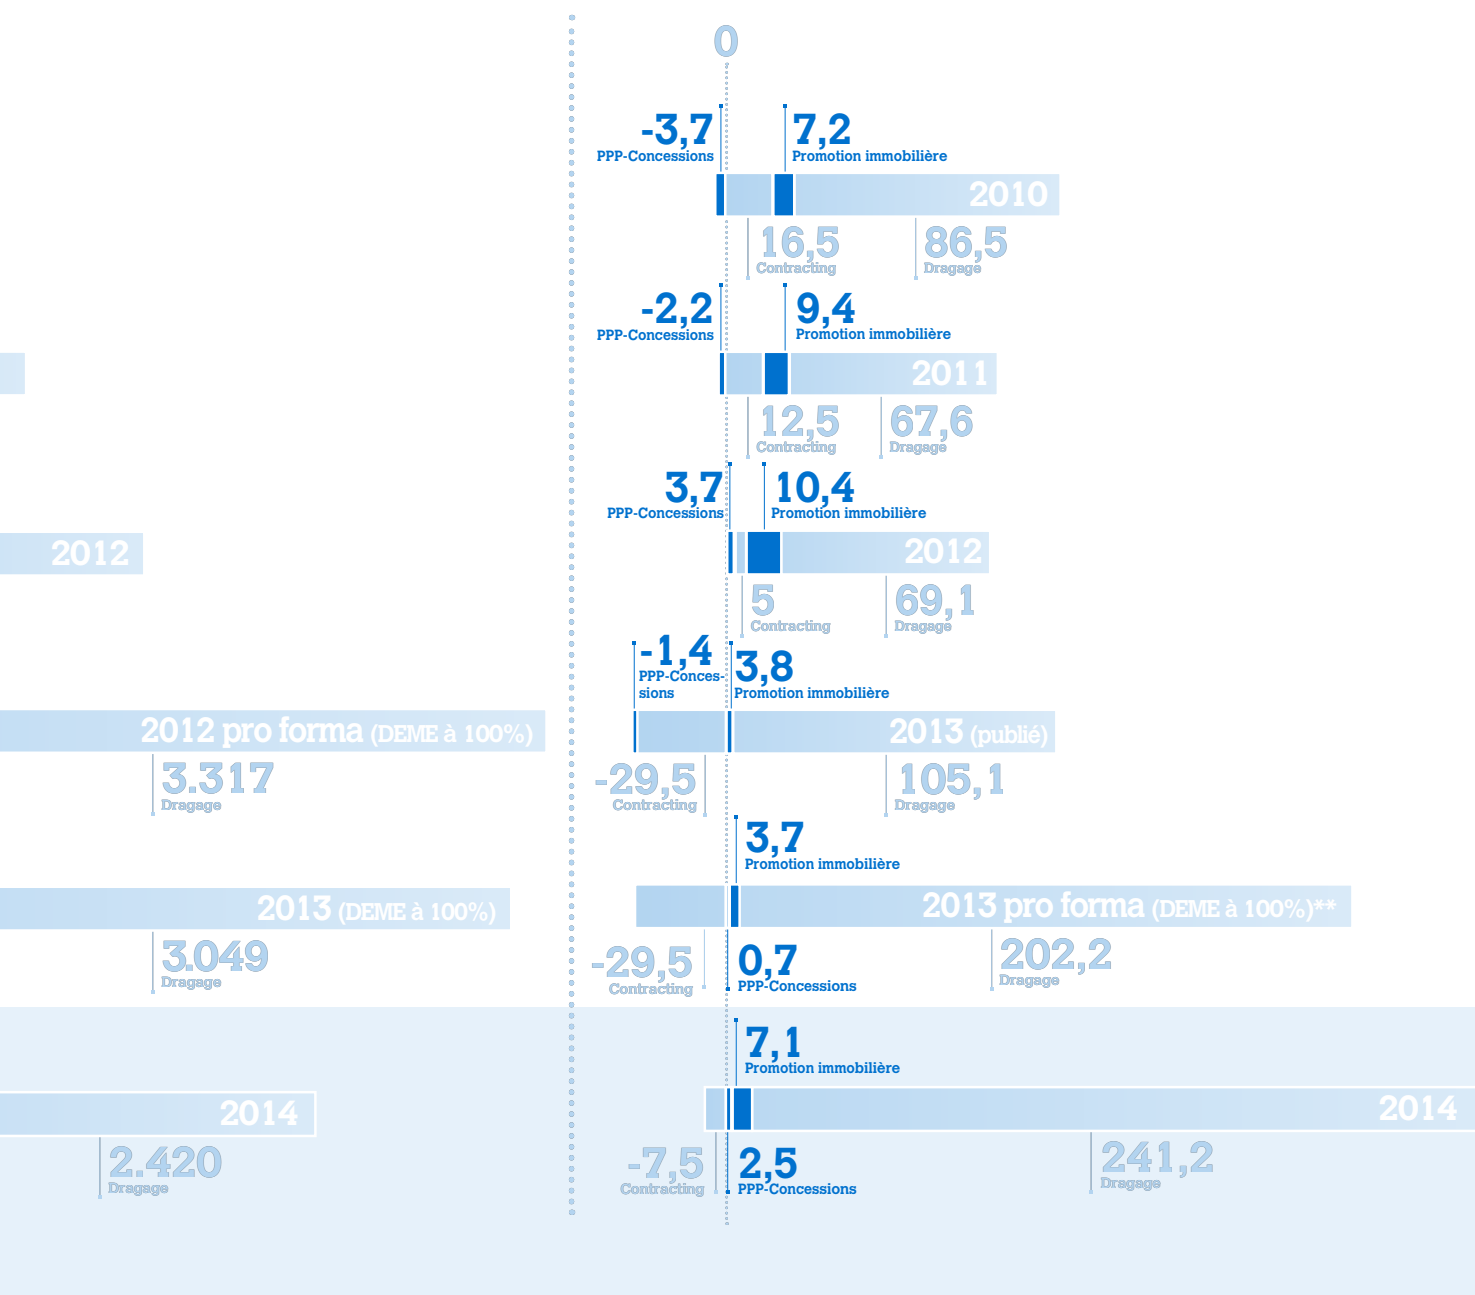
0

-3,7
PPP-Concessions

7,2
Promotion immobilière

2010

16,5
Contracting

86,5
Dragage

-2,2
PPP-Concessions

9,4
Promotion immobilière

2011

12,5
Contracting

67,6
Dragage

3,7
PPP-Concessions

10,4
Promotion immobilière

2012

2012

5
Contracting

69,1
Dragage

-1,4
PPP-Concessions

3,8
Promotion immobilière

2012 pro forma (DEME à 100%)

2013 (publié)

3.317
Dragage

-29,5
Contracting

105,1
Dragage

3,7
Promotion immobilière

2013 (DEME à 100%)

2013 pro forma (DEME à 100%)**

3.049
Dragage

-29,5
Contracting

0,7
PPP-Concessions

202,2
Dragage

7,1
Promotion immobilière

2014

2014

2.420
Dragage

-7,5
Contracting

2,5
PPP-Concessions

241,2
Dragage